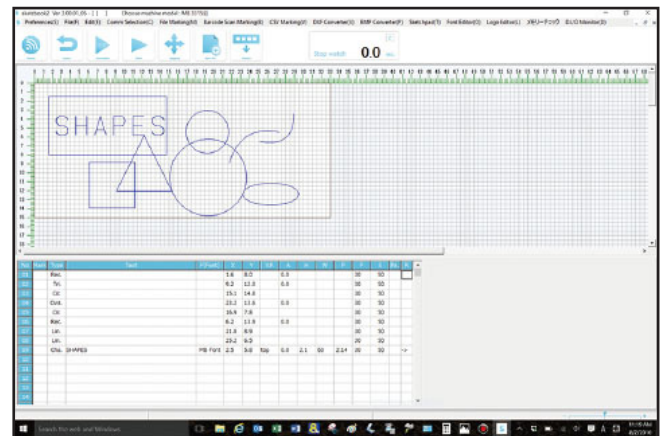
sketchbook2 Ver 3.00.01.06 - [ ] [Rescue machine model : MB 3315Ø]

Preferences(1) File(F) Edit(E) Comm Selection(C) File Marking(M) Barcode Scan Marking(B) CSV Marking(V) DXF Converter(X) BMP Converter(P) Sketchpad(T) Font Editor(O) Logo Editor(L) メモリーチェック D.I/O Monitor(D)

Stop watch 0.0 sec

SHAPES

| No. | Kind | Type | Text | F/Font | X | Y | Dir | A | H | W | P | T | L | Fo | K |
|---|---|---|---|---|---|---|---|---|---|---|---|---|---|---|---|
| 001 | | Rec. | | | 1.6 | 8.0 | | 0.0 | | | | 30 | 50 | | |
| 002 | | Tri. | | | 6.2 | 12.3 | | 0.0 | | | | 30 | 50 | | |
| 003 | | Cir. | | | 15.1 | 14.8 | | | | | | 30 | 50 | | |
| 004 | | Cvd. | | | 23.2 | 13.6 | | 0.0 | | | | 30 | 50 | | |
| 005 | | Cir. | | | 16.9 | 7.8 | | | | | | 30 | 50 | | |
| 006 | | Rec. | | | 8.2 | 13.9 | | 0.0 | | | | 30 | 50 | | |
| 007 | | Lin. | | | 11.8 | 8.9 | | | | | | 30 | 50 | | |
| 008 | | Lin. | | | 23.2 | 6.5 | | | | | | 30 | 50 | | |
| 009 | | Cha. | SHAPES | PB Font | 2.9 | 9.0 | Top | 0.0 | 2.1 | 50 | 2.14 | 30 | 30 | | |
| 010 | | | | | | | | | | | | | | | |
| 011 | | | | | | | | | | | | | | | |
| 012 | | | | | | | | | | | | | | | |
| 013 | | | | | | | | | | | | | | | |
| 014 | | | | | | | | | | | | | | | |

Search the web and Windows

11:16 AM
6/27/2016